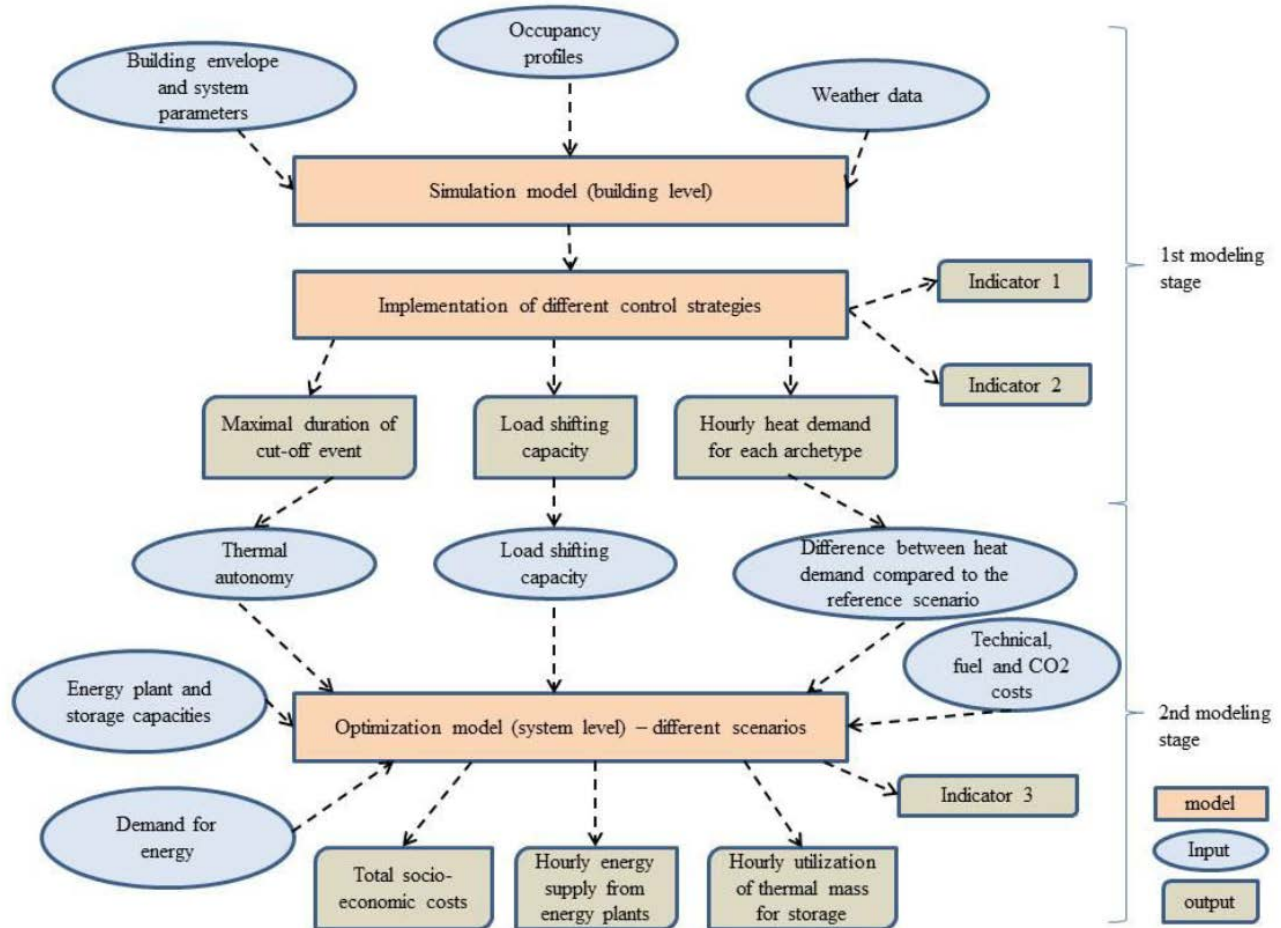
Building envelope and system parameters

Occupancy profiles

Weather data

Simulation model (building level)

1st modeling stage

Implementation of different control strategies

Indicator 1

Indicator 2

Maximal duration of cut-off event

Load shifting capacity

Hourly heat demand for each archetype

Thermal autonomy

Load shifting capacity

Difference between heat demand compared to the reference scenario

Technical, fuel and CO2 costs

Energy plant and storage capacities

Optimization model (system level) – different scenarios

2nd modeling stage

Demand for energy

Indicator 3

Total socio-economic costs

Hourly energy supply from energy plants

Hourly utilization of thermal mass for storage

model

Input

output